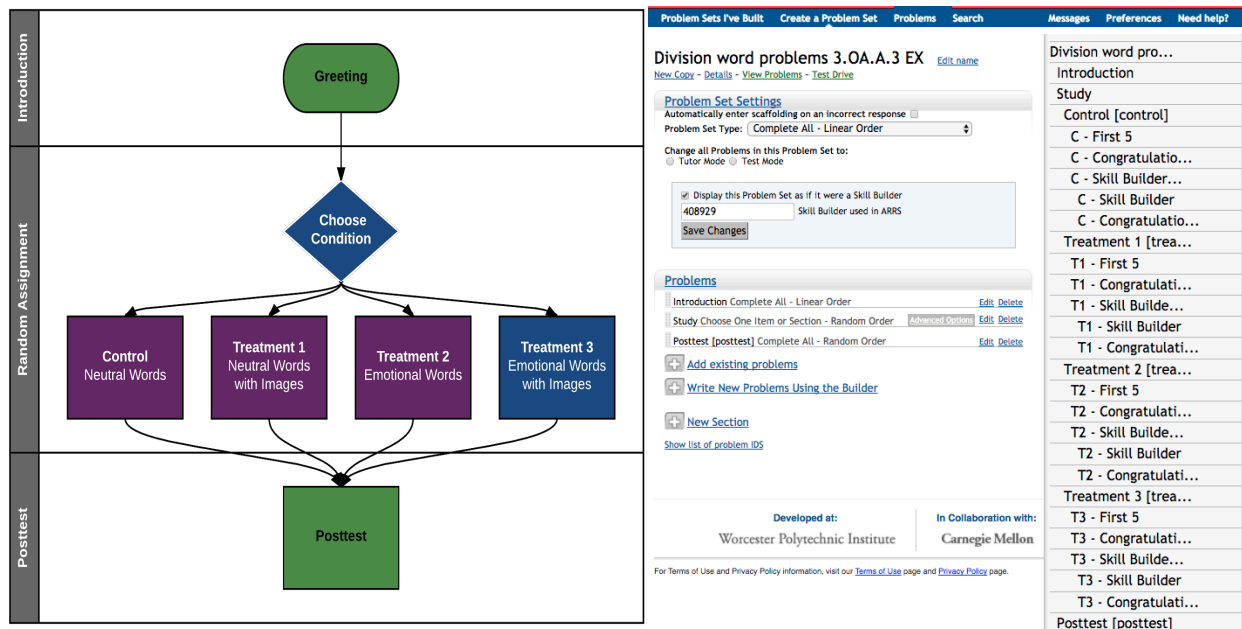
Introduction

Greeting

Random Assignment

Choose Condition

Control
Neutral Words

Treatment 1
Neutral Words with Images

Treatment 2
Emotional Words

Treatment 3
Emotional Words with Images

Posttest

Posttest

Problem Sets I've Built | Create a Problem Set | Problems | Search | Messages | Preferences | Need help?

Division word problems 3.OA.A.3 EX Edit name
New Copy - Details - View Problems - Test Drive

Problem Set Settings
Automatically enter scaffolding on an incorrect response
Problem Set Type: Complete All - Linear Order

Change all Problems in this Problem Set to:
Tutor Mode Test Mode

Display this Problem Set as if it were a Skill Builder
408929 Skill Builder used in ARRS
Save Changes

Problems
Introduction Complete All - Linear Order Edit Delete
Study Choose One Item or Section - Random Order Advanced Options Edit Delete
Posttest [posttest] Complete All - Random Order Edit Delete
Add existing problems
Write New Problems Using the Builder
New Section
Show list of problem IDS

Developed at:
Worcester Polytechnic Institute
In Collaboration with:
Carnegie Mellon

For Terms of Use and Privacy Policy information, visit our Terms of Use page and Privacy Policy page.

Division word pro...
Introduction
Study
Control [control]
C - First 5
C - Congratulatio...
C - Skill Builder...
C - Skill Builder
C - Congratulatio...
Treatment 1 [trea...
T1 - First 5
T1 - Congratulati...
T1 - Skill Builde...
T1 - Skill Builder
T1 - Congratulati...
Treatment 2 [trea...
T2 - First 5
T2 - Congratulati...
T2 - Skill Builde...
T2 - Skill Builder
T2 - Congratulati...
Treatment 3 [trea...
T3 - First 5
T3 - Congratulati...
T3 - Skill Builde...
T3 - Skill Builder
T3 - Congratulati...
Posttest [posttest]